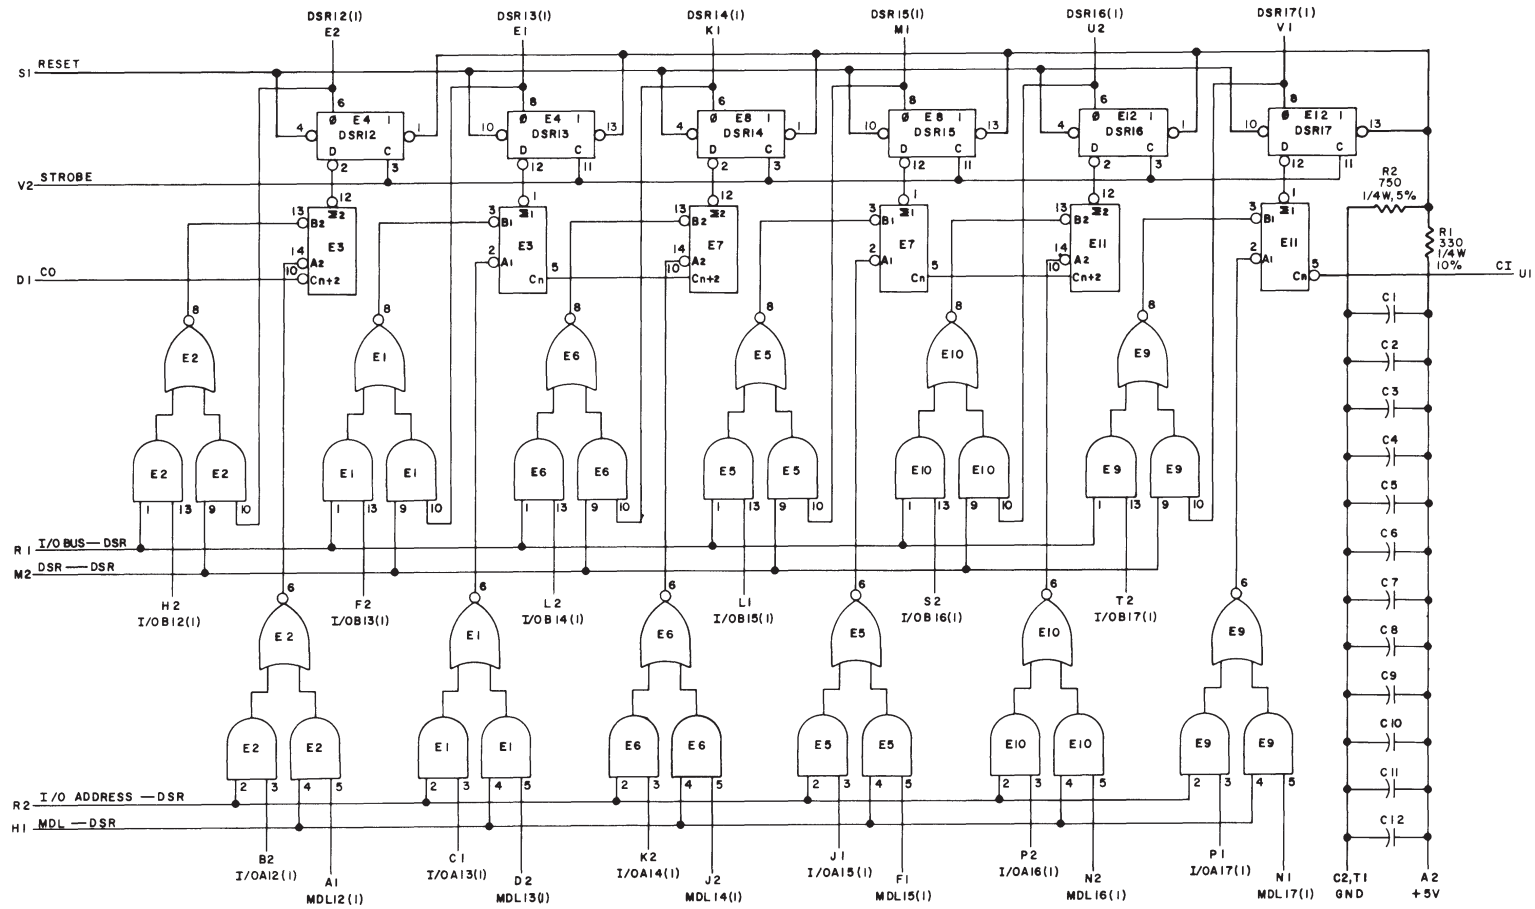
DSR12(1)
E2
DSR13(1)
E1
DSR14(1)
K1
DSR15(1)
M1
DSR16(1)
U2
DSR17(1)
V1

S1 RESET
V2 STROBE
D1 CO

6 Ø E4 1 DSR12 4 1 D C 2 3
8 Ø E4 1 DSR13 10 13 D C 12 11
6 Ø E8 1 DSR14 4 1 D C 2 3
8 Ø E8 1 DSR15 10 13 D C 12 11
6 Ø E12 1 DSR16 4 1 D C 2 3
8 Ø E12 1 DSR17 10 13 D C 12 11

12 13 B2 Σ2 E3 14 A2 10 Cn+2
1 3 B1 Σ1 E3 2 A1 Cn 5
12 13 B2 Σ2 E7 14 A2 10 Cn+2
1 3 B1 Σ1 E7 2 A1 Cn 5
12 13 B2 Σ2 E11 14 A2 10 Cn+2
1 3 B1 Σ1 E11 2 A1 Cn 5

R2 750 1/4W, 5%
R1 330 1/4W 10%
CI U1

8 E2 E2 E2 1 13 9 10
8 E1 E1 E1 1 13 9 10
8 E6 E6 E6 1 13 9 10
8 E5 E5 E5 1 13 9 10
8 E10 E10 E10 1 13 9 10
8 E9 E9 E9 1 13 9 10

R1 I/O BUS — DSR
M2 DSR — DSR

H2 I/OB12(1)
F2 I/OB13(1)
L2 I/OB14(1)
L1 I/OB15(1)
S2 I/OB16(1)
T2 I/OB17(1)

6 E2 E2 E2 2 3 4 5
6 E1 E1 E1 2 3 4 5
6 E6 E6 E6 2 3 4 5
6 E5 E5 E5 2 3 4 5
6 E10 E10 E10 2 3 4 5
6 E9 E9 E9 2 3 4 5

R2 I/O ADDRESS — DSR
H1 MDL — DSR

B2 I/OA12(1)
A1 MDL12(1)
C1 I/OA13(1)
D2 MDL13(1)
K2 I/OA14(1)
J2 MDL14(1)
J1 I/OA15(1)
F1 MDL15(1)
P2 I/OA16(1)
N2 MDL16(1)
P1 I/OA17(1)
N1 MDL17(1)

C1 C2 C3 C4 C5 C6 C7 C8 C9 C10 C11 C12
C2, T1 GND
A2 +5V